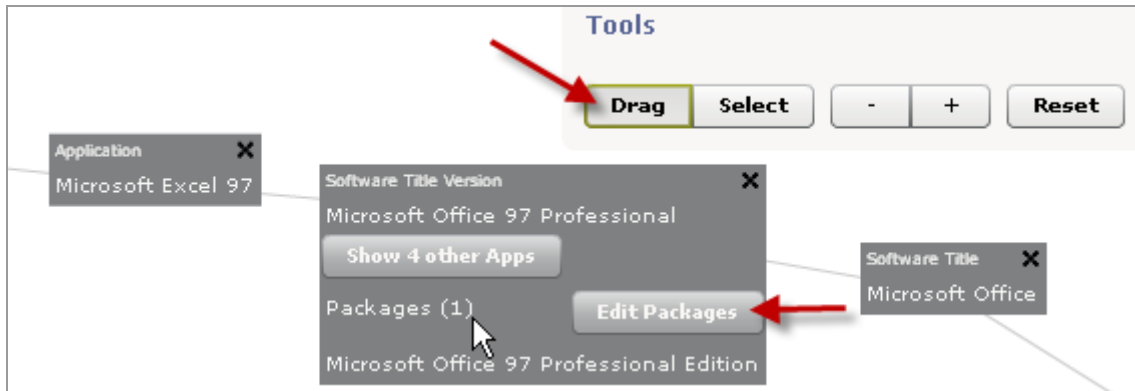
Tools

Drag Select - + Reset

Application
Microsoft Excel 97

Software Title Version
Microsoft Office 97 Professional
Show 4 other Apps
Packages (1)
Edit Packages
Microsoft Office 97 Professional Edition

Software Title
Microsoft Office